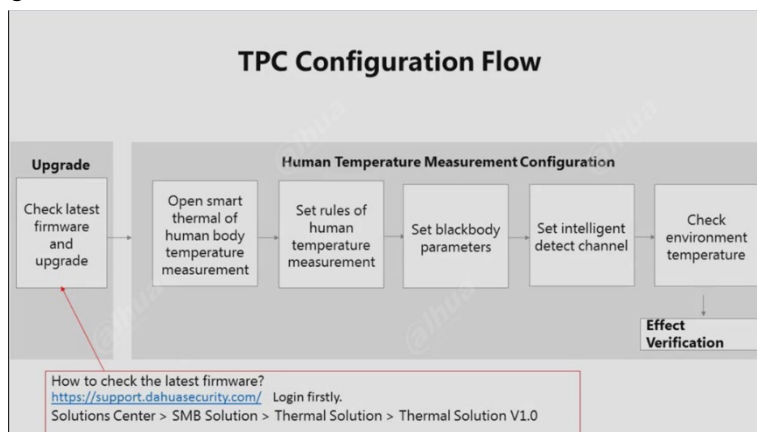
TPC Configuration Flow

Upgrade

Check latest firmware and upgrade

Human Temperature Measurement Configuration

Open smart thermal of human body temperature measurement

Set rules of human temperature measurement

Set blackbody parameters

Set intelligent detect channel

Check environment temperature

Effect Verification

How to check the latest firmware?
https://support.dahuasecurity.com/ Login firstly.
Solutions Center > SMB Solution > Thermal Solution > Thermal Solution V1.0